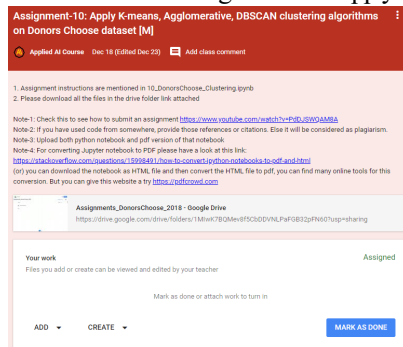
Assignment-10: Apply K-means, Agglomerative, DBSCAN clustering algorithms on Donors Choose dataset [M]

Applied AI Course Dec 18 (Edited Dec 23) Add class comment

1. Assignment instructions are mentioned in 10_DonorsChoose_Clustering.ipynb
2. Please download all the files in the drive folder link attached

Note-1: Check this to see how to submit an assignment https://www.youtube.com/watch?v=PdDJSWQAMBA
Note-2: If you have used code from somewhere, provide those references or citations. Else it will be considered as plagiarism.
Note-3: Upload both python notebook and pdf version of that notebook
Note-4: For converting Jupyter notebook to PDF please have a look at this link:
https://stackoverflow.com/questions/15998491/how-to-convert-ipython-notebooks-to-pdf-and-html
(or) you can download the notebook as HTML file and then convert the HTML file to pdf, you can find many online tools for this conversion. But you can give this website a try https://pdfcrowd.com

Assignments_DonorsChoose_2018 - Google Drive
https://drive.google.com/drive/folders/1MIwK7BQMev8f5CbODVNLPaFGB32pN60?usp=sharing

Your work
Files you add or create can be viewed and edited by your teacher
Assigned

Mark as done or attach work to turn in

ADD CREATE MARK AS DONE